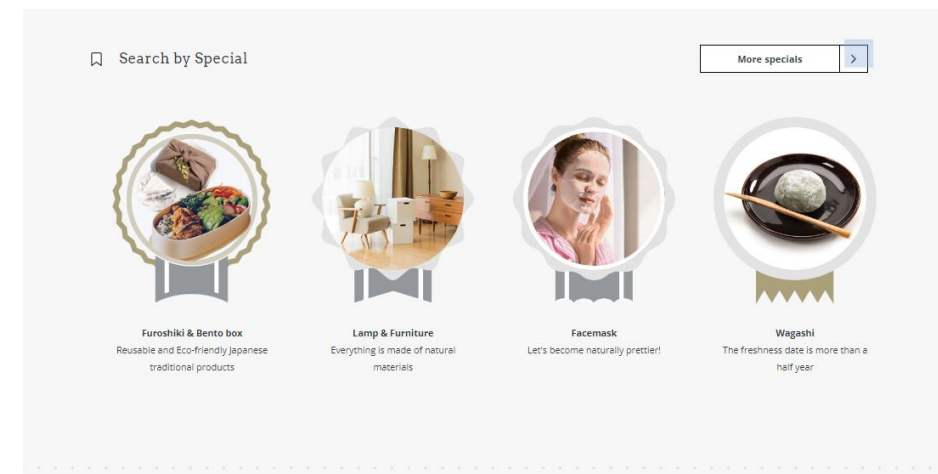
Search by Special

More specials >

Furoshiki & Bento box
Reusable and Eco-friendly Japanese traditional products

Lamp & Furniture
Everything is made of natural materials

Facemask
Let's become naturally prettier!

Wagashi
The freshness date is more than a half year